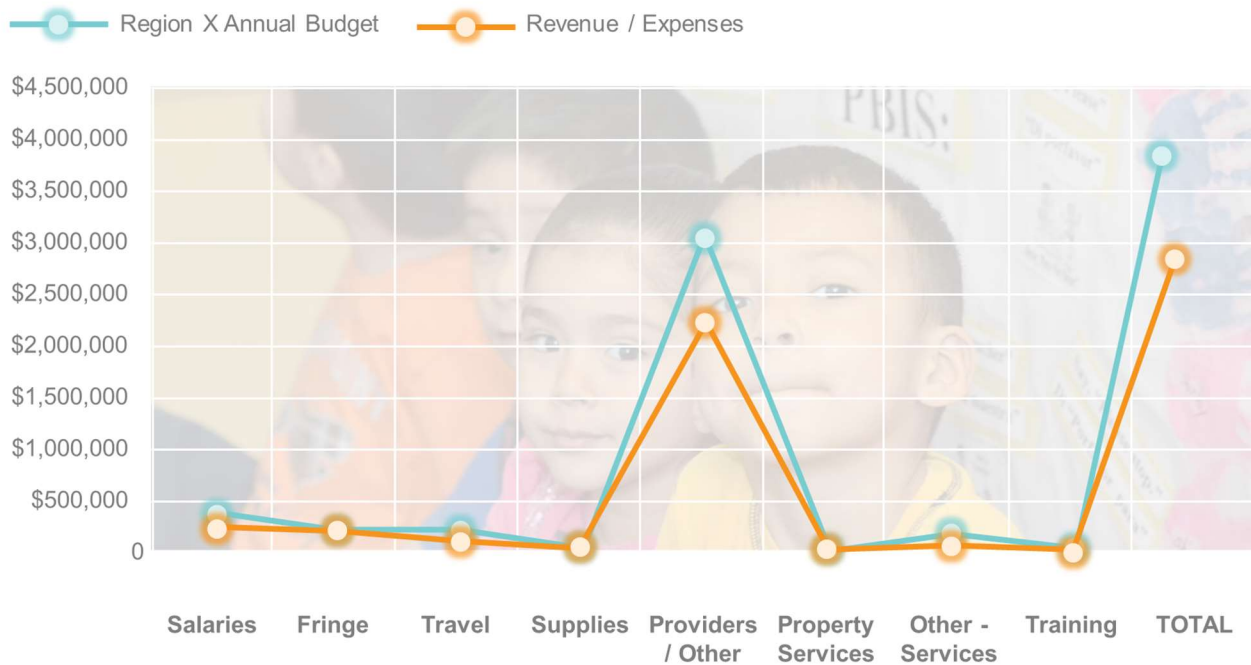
Region X Annual Budget
Revenue / Expenses

$4,500,000
$4,000,000
$3,500,000
$3,000,000
$2,500,000
$2,000,000
$1,500,000
$1,000,000
$500,000
0

PBIS:

Salaries
Fringe
Travel
Supplies
Providers / Other
Property Services
Other - Services
Training
TOTAL